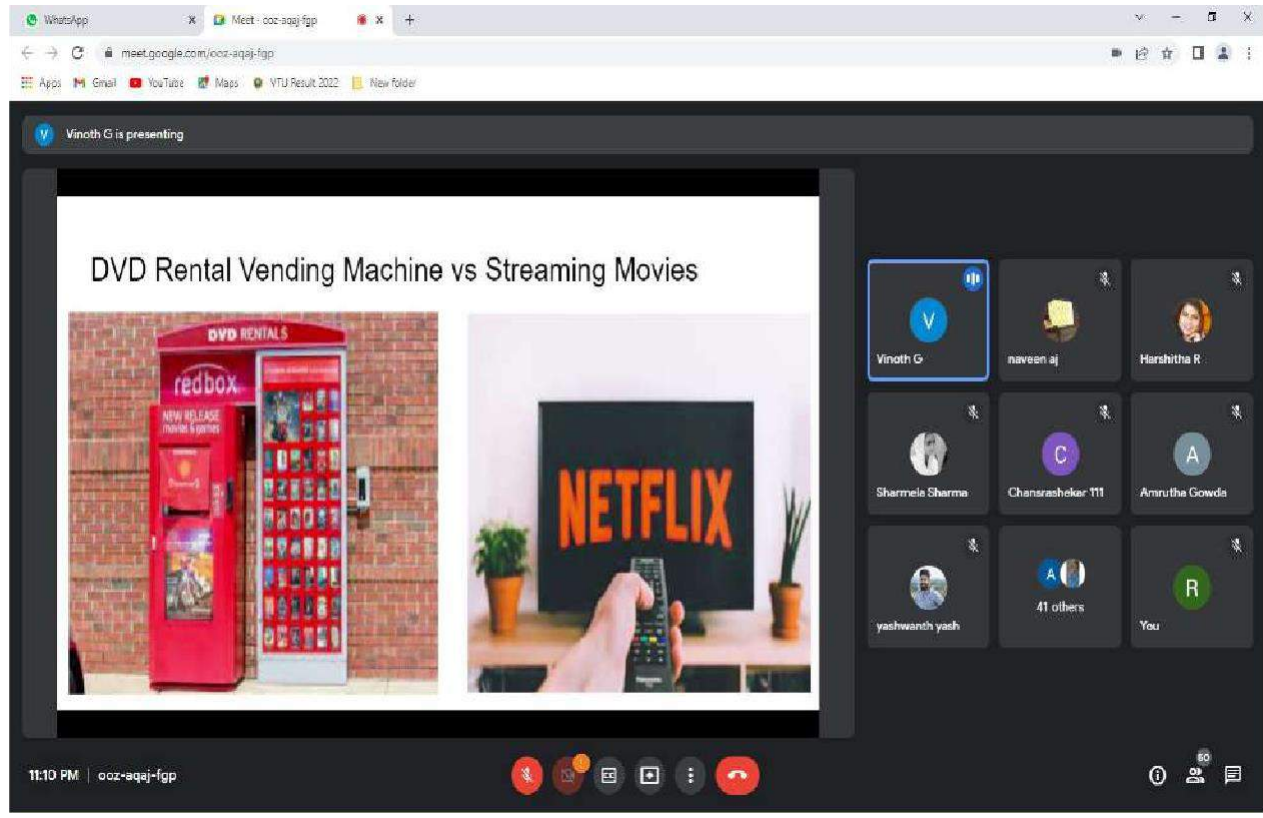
WhatsApp
Meet - ooz-aqaj-fgp
meet.google.com/ooz-aqaj-fgp
Apps Gmail YouTube Maps VTU Result 2022 New folder

Vinoth G is presenting

DVD Rental Vending Machine vs Streaming Movies

DVD RENTALS
redbox.
NEW RELEASE movies & games

NETFLIX

V
Vinoth G
naveen aj
Harshitha R
Sharmela Sharma
C
Chansrasheker 111
A
Amrutha Gowda
yashwanth yash
A
41 others
R
You

11:10 PM | ooz-aqaj-fgp
60